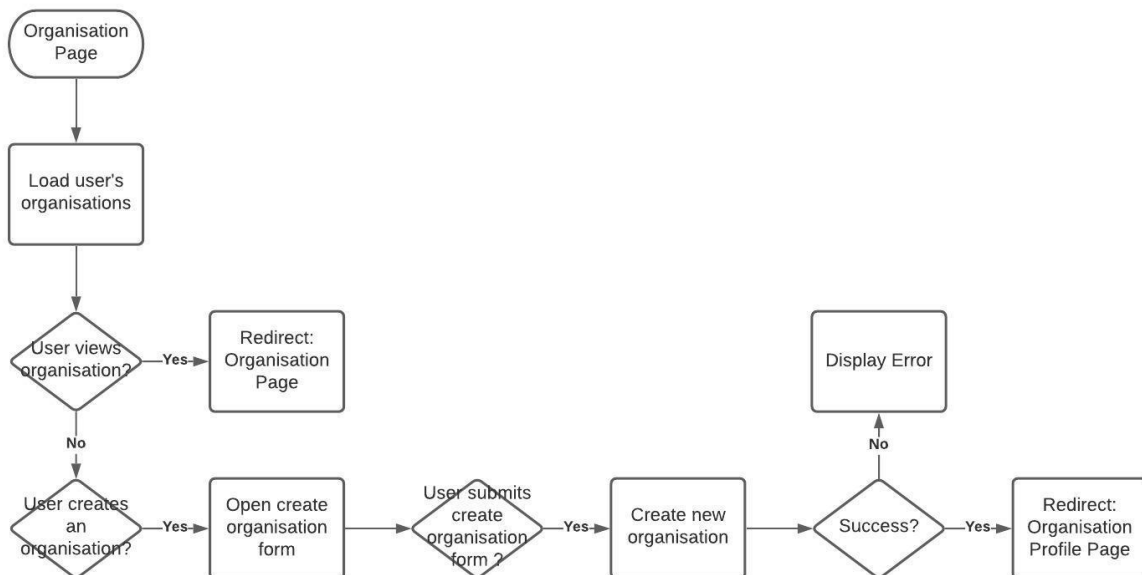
Organisation Page

Load user's organisations

User views organisation?

Yes

Redirect: Organisation Page

No

User creates an organisation?

Yes

Open create organisation form

User submits create organisation form ?

Yes

Create new organisation

Success?

No

Display Error

Yes

Redirect: Organisation Profile Page